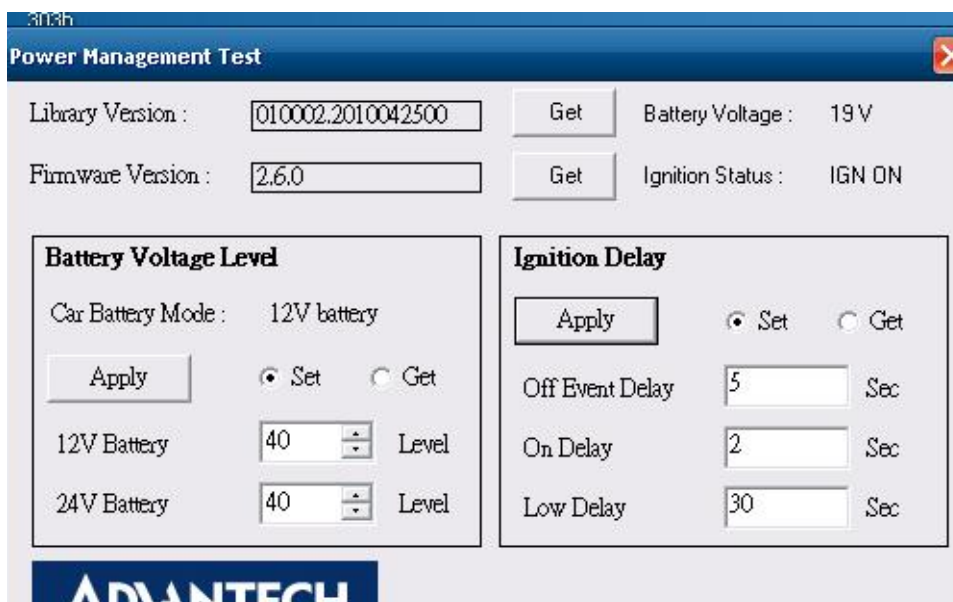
303b

Power Management Test

Library Version : 010002.2010042500 Get Battery Voltage : 19 V

Firmware Version : 2.6.0 Get Ignition Status : IGN ON

Battery Voltage Level

Car Battery Mode : 12V battery

Apply Set Get

12V Battery 40 Level

24V Battery 40 Level

Ignition Delay

Apply Set Get

Off Event Delay 5 Sec

On Delay 2 Sec

Low Delay 30 Sec

ADVANTECH